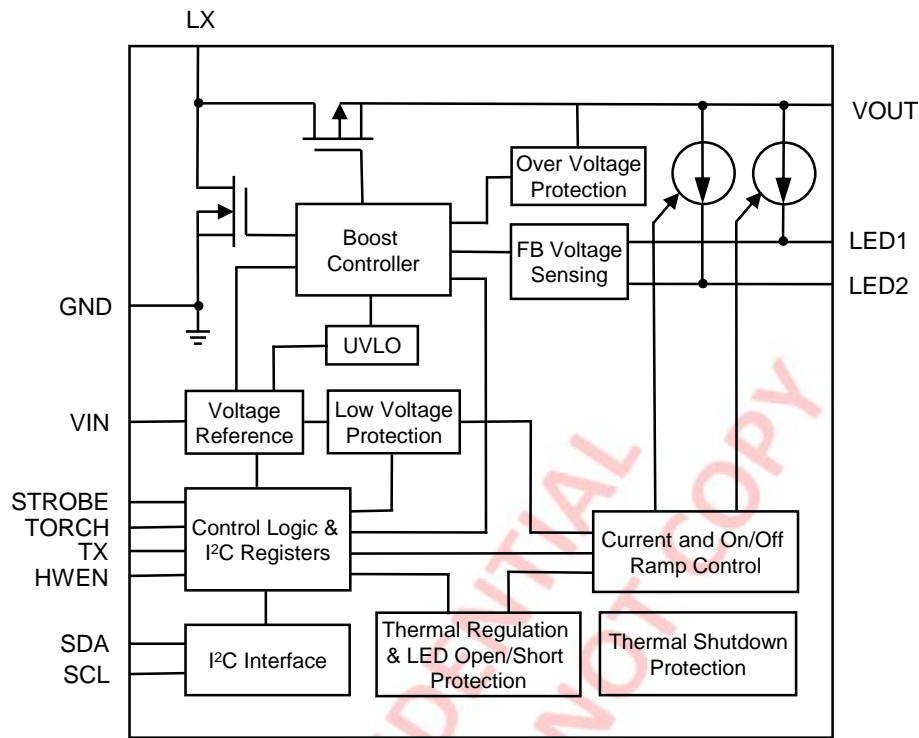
LX

VOUT

Over Voltage Protection

Boost Controller

FB Voltage Sensing

LED1

LED2

GND

UVLO

VIN

Voltage Reference

Low Voltage Protection

STROBE
TORCH
TX
HWEN

Control Logic & I$^2$C Registers

Current and On/Off Ramp Control

SDA
SCL

I$^2$C Interface

Thermal Regulation & LED Open/Short Protection

Thermal Shutdown Protection

CONFIDENTIAL
DO NOT COPY